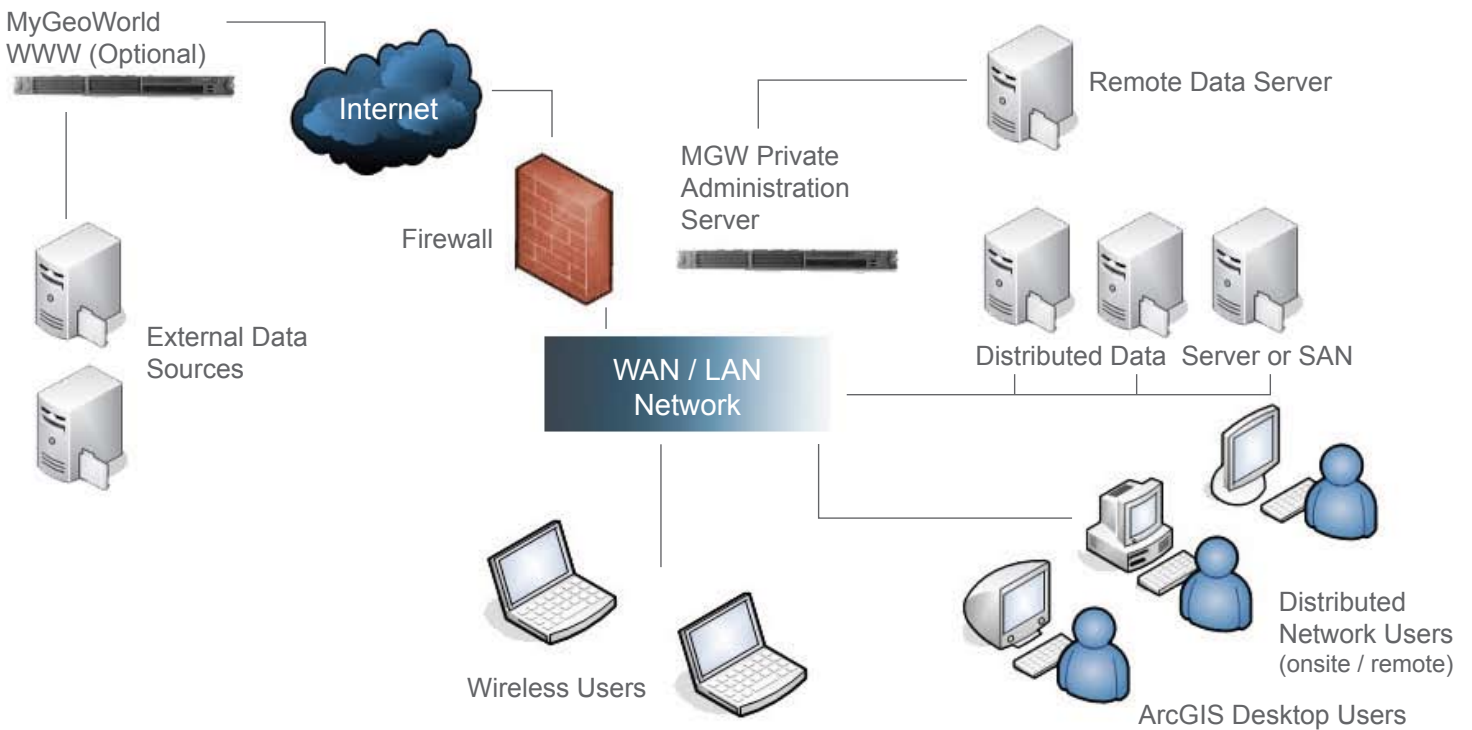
MyGeoWorld
WWW (Optional)

Internet

Remote Data Server

MGW Private
Administration
Server

Firewall

External Data
Sources

WAN / LAN
Network

Distributed Data Server or SAN

Distributed
Network Users
(onsite / remote)

Wireless Users

ArcGIS Desktop Users